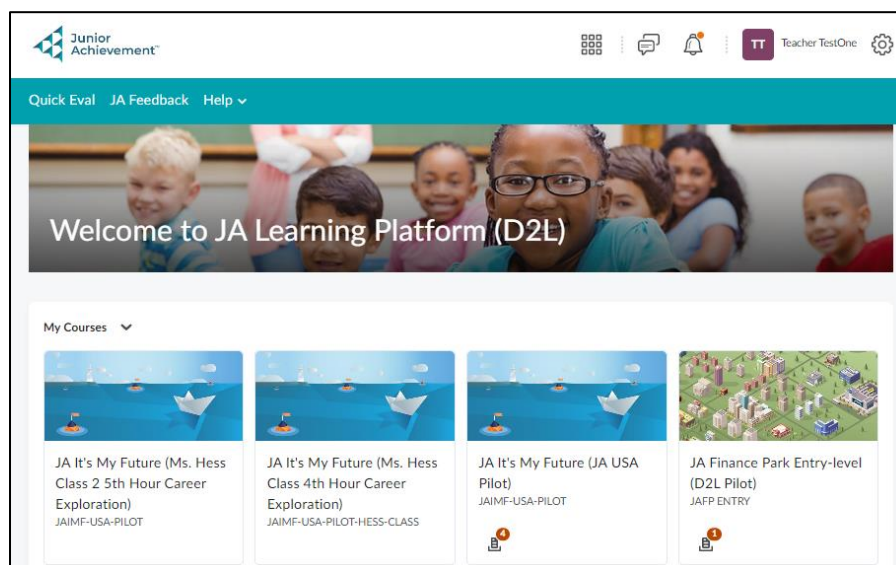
Junior Achievement

TT Teacher TestOne

Quick Eval JA Feedback Help

Welcome to JA Learning Platform (D2L)

My Courses

JA It's My Future (Ms. Hess Class 2 5th Hour Career Exploration)
JAIMF-USA-PILOT

JA It's My Future (Ms. Hess Class 4th Hour Career Exploration)
JAIMF-USA-PILOT-HESS-CLASS

JA It's My Future (JA USA Pilot)
JAIMF-USA-PILOT
4

JA Finance Park Entry-level (D2L Pilot)
JAFP ENTRY
1